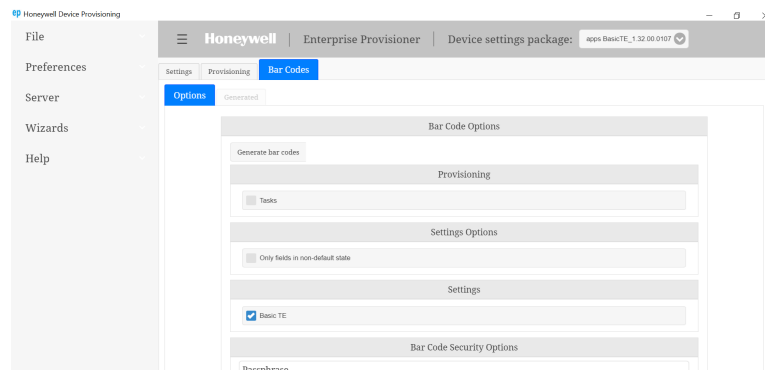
ep Honeywell Device Provisioning

File

Preferences

Server

Wizards

Help

☰ Honeywell | Enterprise Provisioner | Device settings package: apps BasicTE_1.32.00.0107

Settings | Provisioning | Bar Codes

Options | Generated

Bar Code Options

Generate bar codes

Provisioning

Tasks

Settings Options

Only fields in non-default state

Settings

Basic TE

Bar Code Security Options

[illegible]